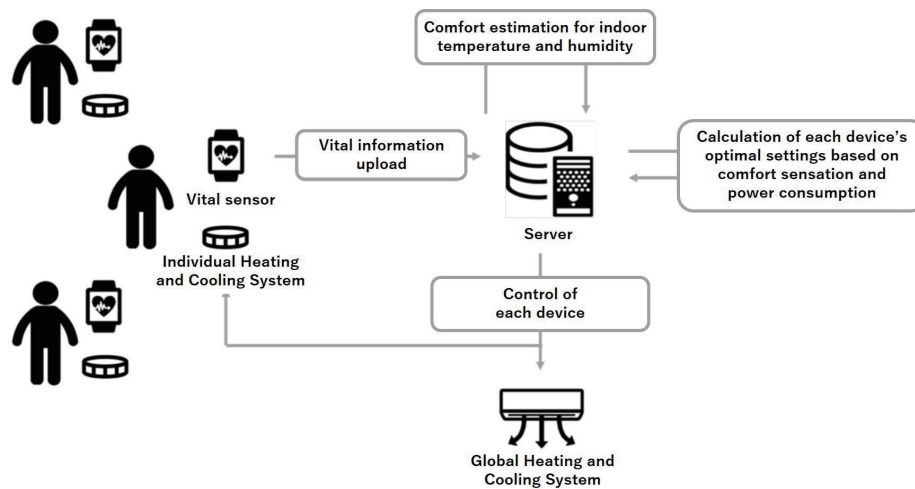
Comfort estimation for indoor temperature and humidity

Vital information upload

Calculation of each device's optimal settings based on comfort sensation and power consumption

Vital sensor

Individual Heating and Cooling System

Server

Control of each device

Global Heating and Cooling System